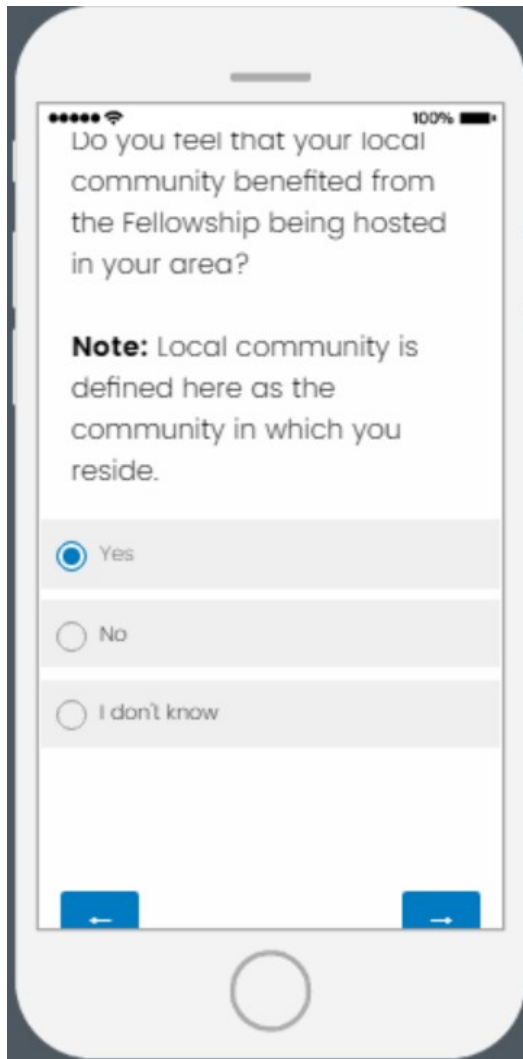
100%

Do you feel that your local community benefited from the Fellowship being hosted in your area?

**Note:** Local community is defined here as the community in which you reside.

Yes

No

I don't know

←

→